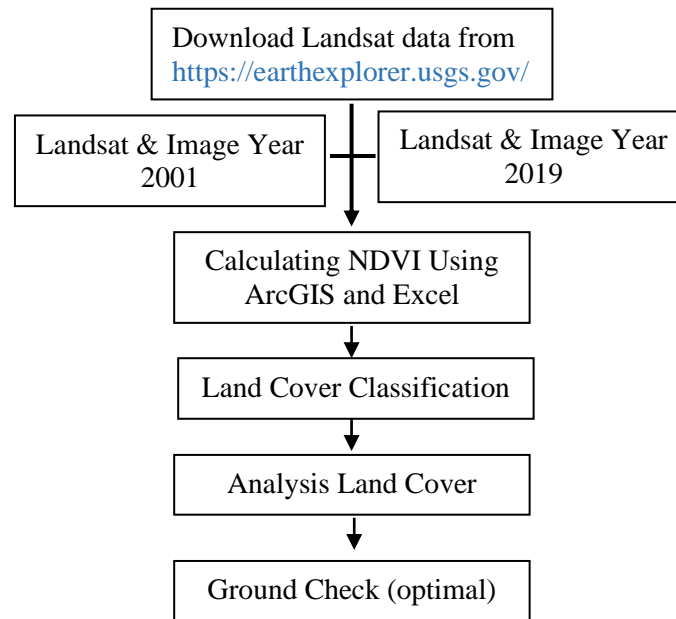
Download Landsat data from https://earthexplorer.usgs.gov/

Landsat & Image Year 2001

Landsat & Image Year 2019

Calculating NDVI Using ArcGIS and Excel

Land Cover Classification

Analysis Land Cover

Ground Check (optimal)